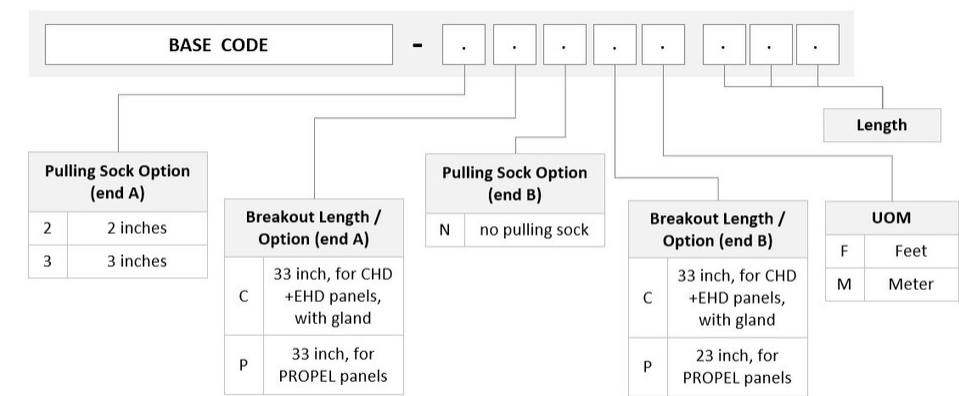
BASE CODE - . . . . . . . .

Length

Pulling Sock Option (end A)

| 2 | 2 inches |
|---|---|
| 3 | 3 inches |

Breakout Length / Option (end A)

| C | 33 inch, for CHD +EHD panels, with gland |
|---|---|
| P | 33 inch, for PROPEL panels |

Pulling Sock Option (end B)

| N | no pulling sock |
|---|---|

Breakout Length / Option (end B)

| C | 33 inch, for CHD +EHD panels, with gland |
|---|---|
| P | 23 inch, for PROPEL panels |

UOM

| F | Feet |
|---|---|
| M | Meter |